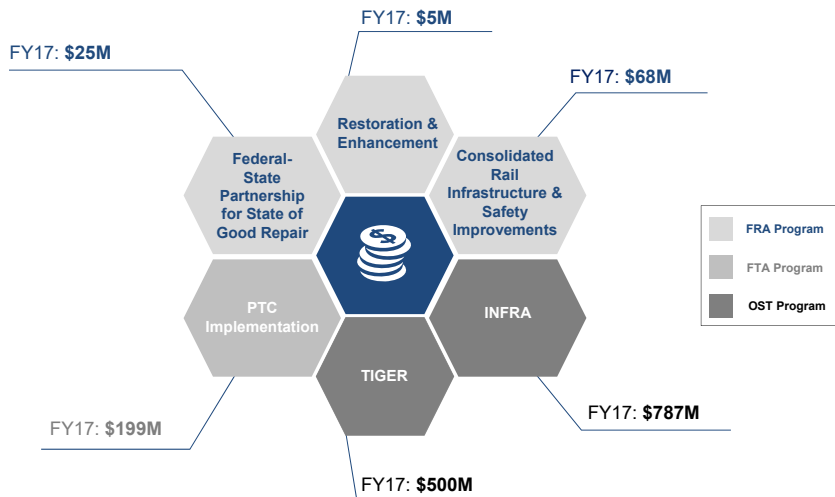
FY17: **$5M**

FY17: **$25M**

FY17: **$68M**

Restoration & Enhancement

Federal-State Partnership for State of Good Repair

Consolidated Rail Infrastructure & Safety Improvements

PTC Implementation

INFRA

TIGER

FY17: **$199M**

FY17: **$787M**

FY17: **$500M**

FRA Program

FTA Program

OST Program